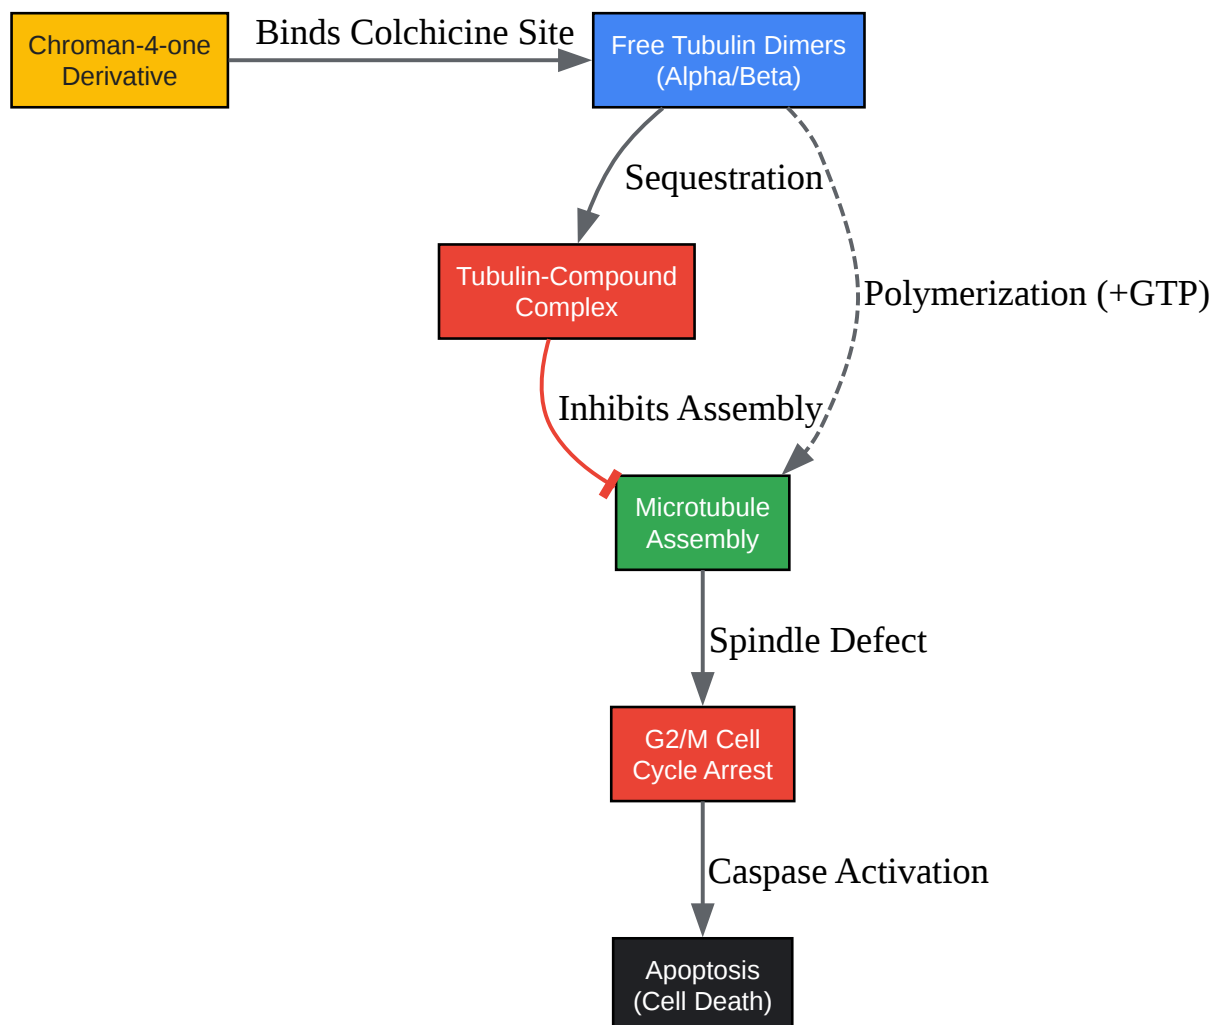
Chroman-4-one Derivative

Binds Colchicine Site

Free Tubulin Dimers (Alpha/Beta)

Sequestration

Tubulin-Compound Complex

Polymerization (+GTP)

Inhibits Assembly

Microtubule Assembly

Spindle Defect

G2/M Cell Cycle Arrest

Caspase Activation

Apoptosis (Cell Death)